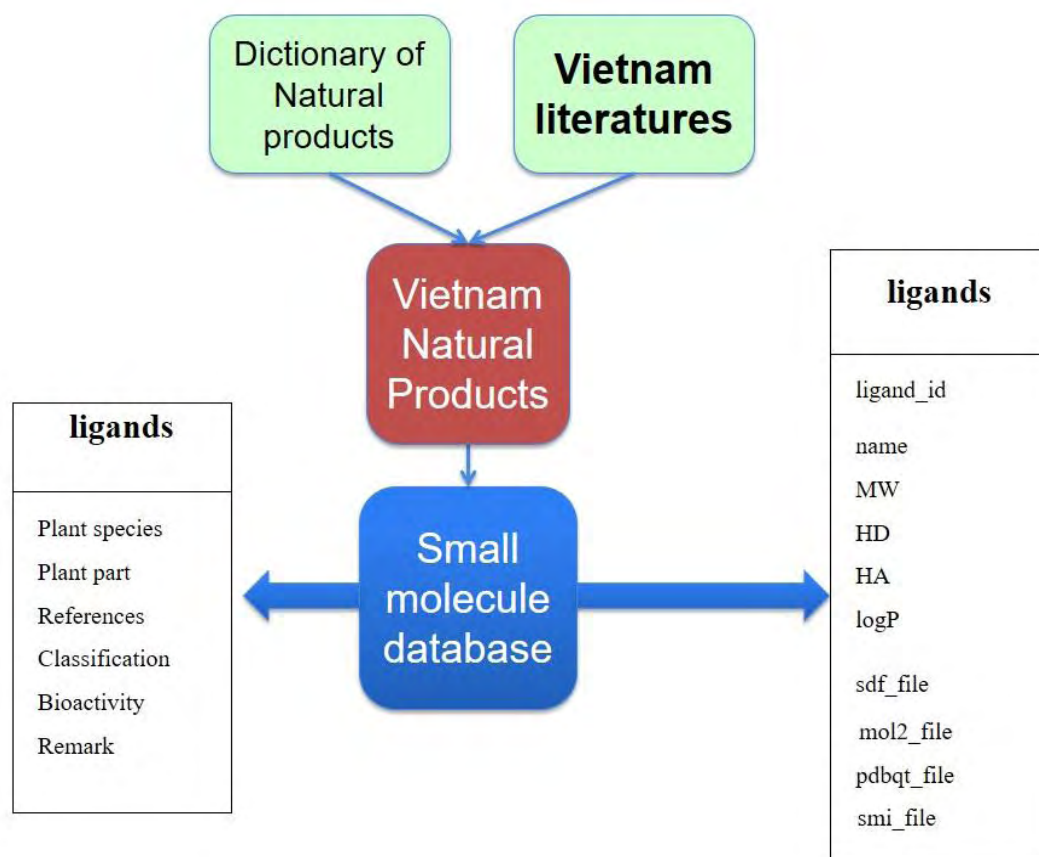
Dictionary of Natural products

Vietnam literatures

Vietnam Natural Products

Small molecule database

ligands

Plant species
Plant part
References
Classification
Bioactivity
Remark

ligands

ligand_id
name
MW
HD
HA
logP
sdf_file
mol2_file
pdbqt_file
smi_file